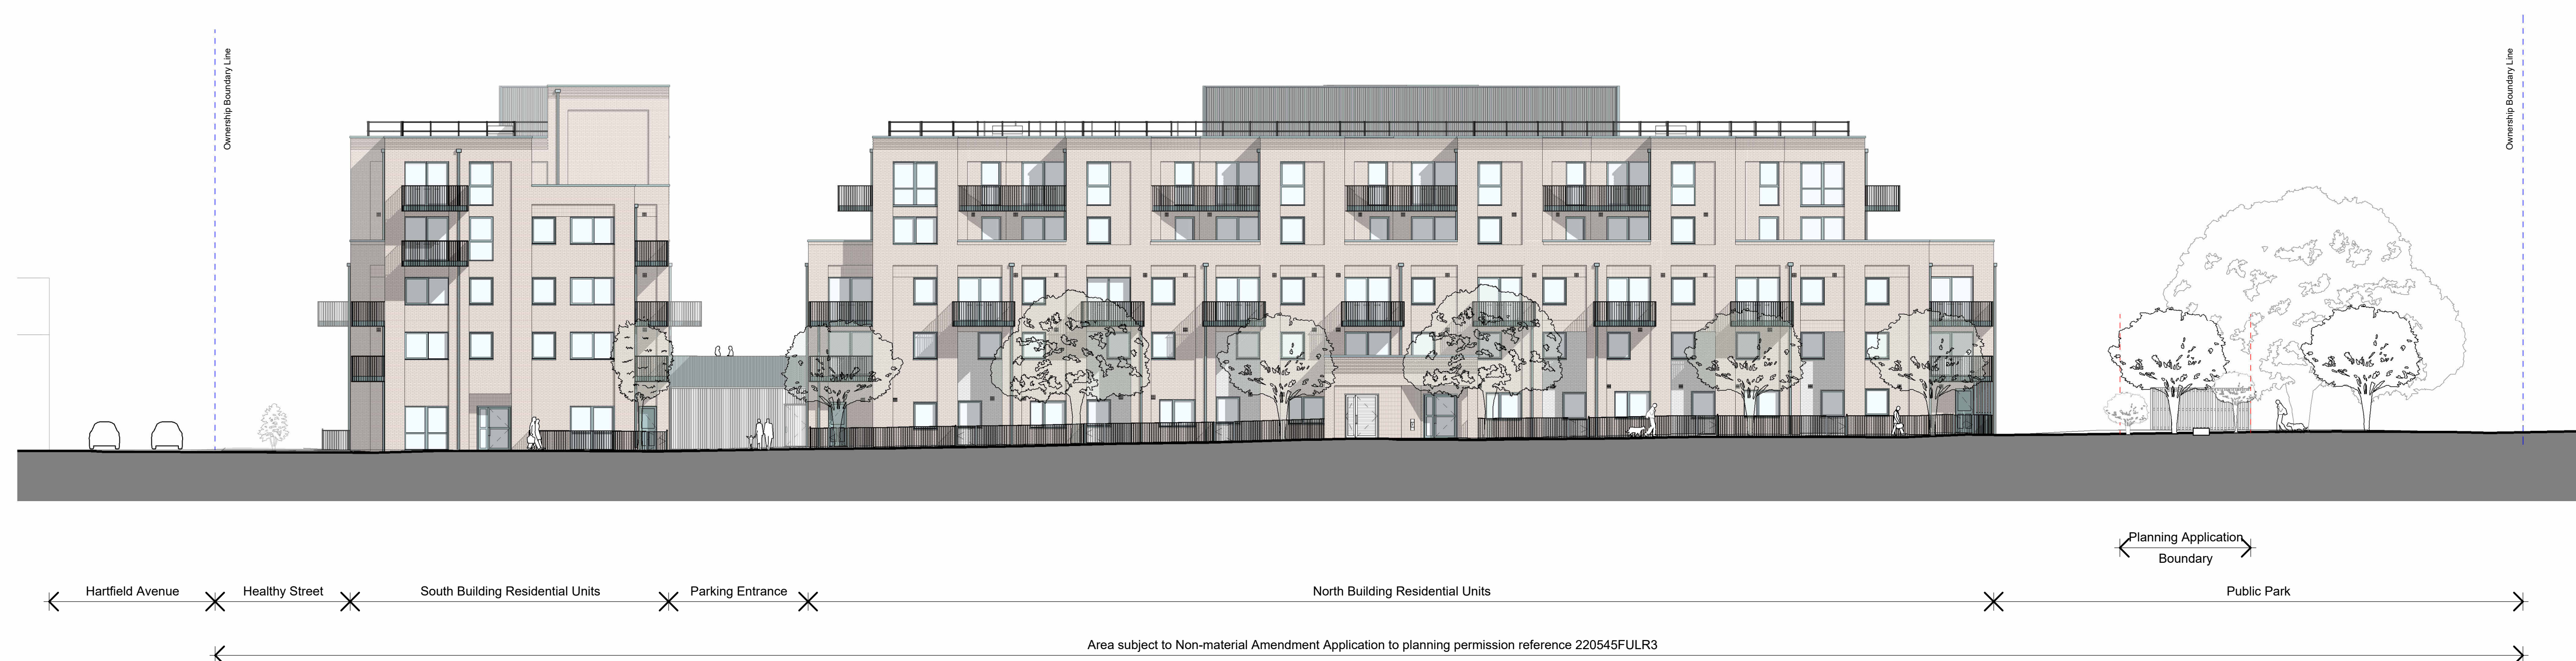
Ownership Boundary Line

Ownership Boundary Line

Planning Application Boundary

Hartfield Avenue

Healthy Street

South Building Residential Units

Parking Entrance

North Building Residential Units

Public Park

Area subject to Non-material Amendment Application to planning permission reference 220545FULR3